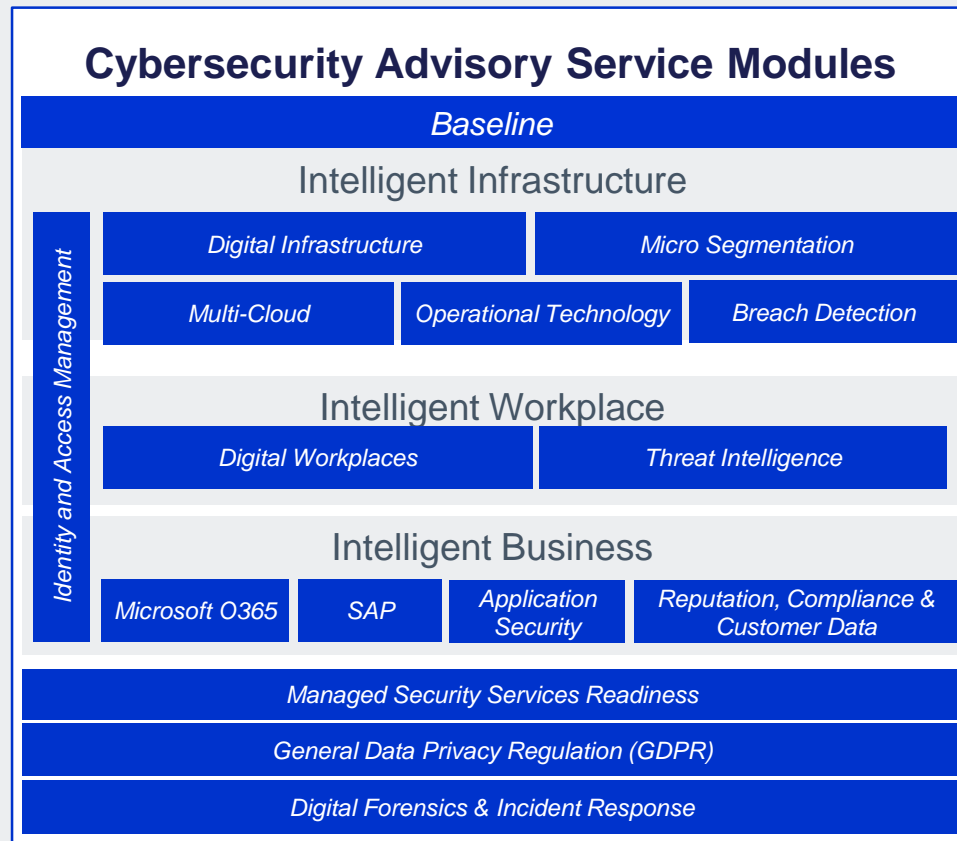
Cybersecurity Advisory Service Modules

Baseline

Intelligent Infrastructure

Identity and Access Management

Digital Infrastructure

Micro Segmentation

Multi-Cloud

Operational Technology

Breach Detection

Intelligent Workplace

Digital Workplaces

Threat Intelligence

Intelligent Business

Microsoft O365

SAP

Application Security

Reputation, Compliance & Customer Data

Managed Security Services Readiness

General Data Privacy Regulation (GDPR)

Digital Forensics & Incident Response